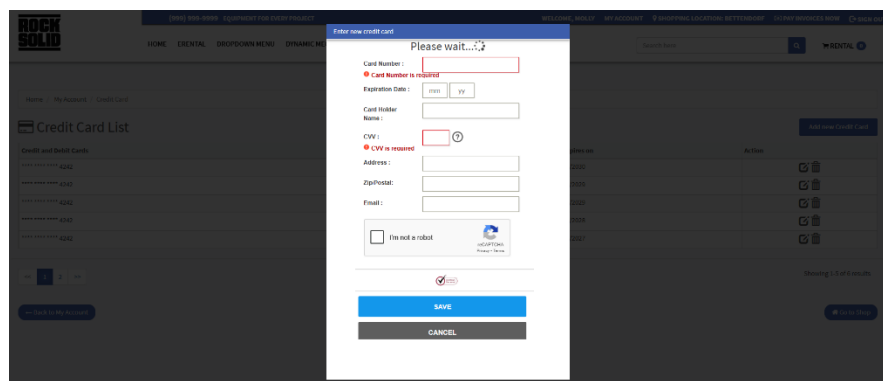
ROCK SOLID

(999) 999-9999 EQUIPMENT FOR EVERY PROJECT

WELCOME, MOLLY MY ACCOUNT SHOPPING LOCATION: BETTENDORF PAY INVOICES NOW SIGN OUT

HOME ERENTAL DROPDOWN MENU DYNAMIC M

Search here

RENTAL 0

Home > My Account > Credit Card

Credit Card List

Add new Credit Card

Credit and Debit Cards

Action

**** **** **** 4242

**** **** **** 4242

**** **** **** 4242

**** **** **** 4242

**** **** **** 4242

Showing 1-5 of 6 results

« 1 2 »

Back to My Account

Go to Shop

Enter new credit card

Please wait...

Card Number :

Card Number is required

Expiration Date :

mm

yy

Card Holder Name :

CVV :

?

CVV is required

Address :

Zip/Postal:

Email :

I'm not a robot

reCAPTCHA

Privacy - Terms

SAVE

CANCEL